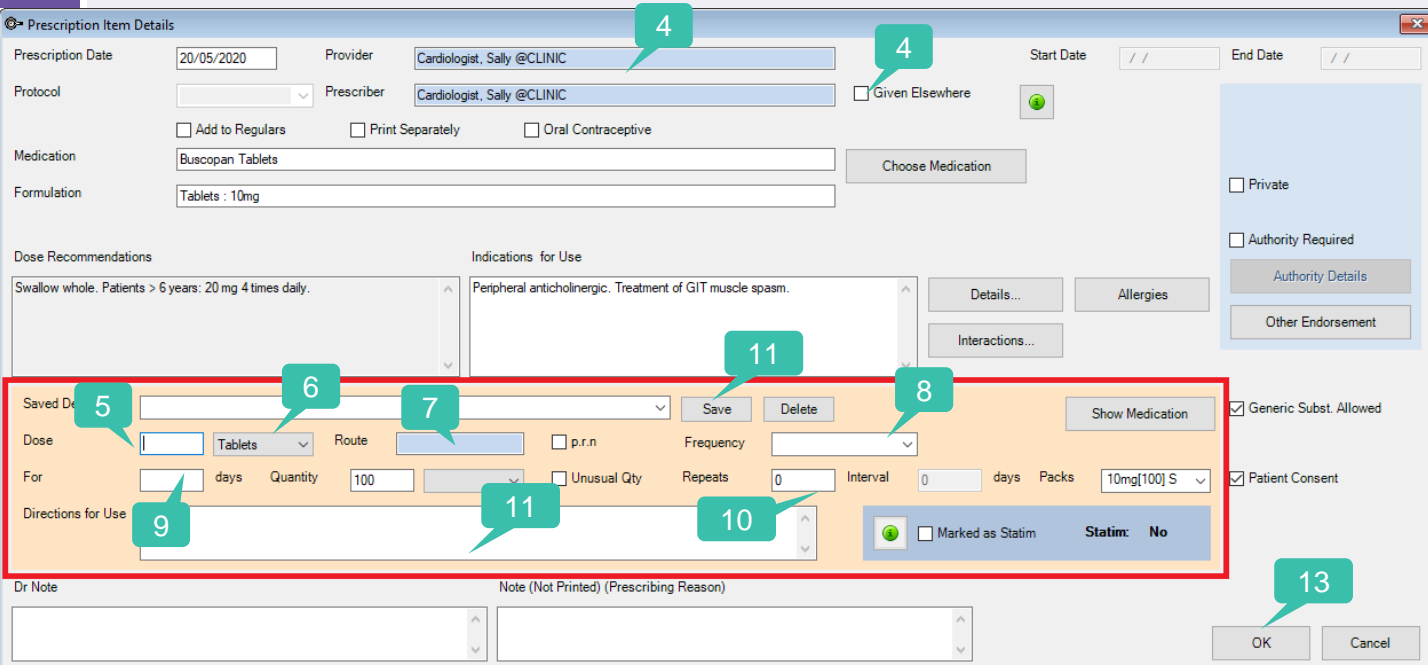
Prescription Item Details

Prescription Date 20/05/2020
Provider Cardiologist, Sally @CLINIC
4
4
Start Date / /
End Date / /
Protocol
Prescriber Cardiologist, Sally @CLINIC
Given Elsewhere
Add to Regulars
Print Separately
Oral Contraceptive
Medication Buscopan Tablets
Choose Medication
Formulation Tablets : 10mg
Private
Authority Required
Authority Details
Dose Recommendations
Swallow whole. Patients > 6 years: 20 mg 4 times daily.
Indications for Use
Peripheral anticholinergic. Treatment of GIT muscle spasm.
Details...
Allergies
Other Endorsement
Interactions...
11
Saved De
5
6
7
8
Save
Delete
Show Medication
Generic Subst. Allowed
Dose
Tablets
Route
p.r.n
Frequency
For
days
Quantity 100
Unusual Qty
Repeats 0
Interval 0
days
Packs 10mg[100] S
Patient Consent
9
Directions for Use
11
10
Marked as Statim
Statim: No
Dr Note
Note (Not Printed) (Prescribing Reason)
13
OK
Cancel